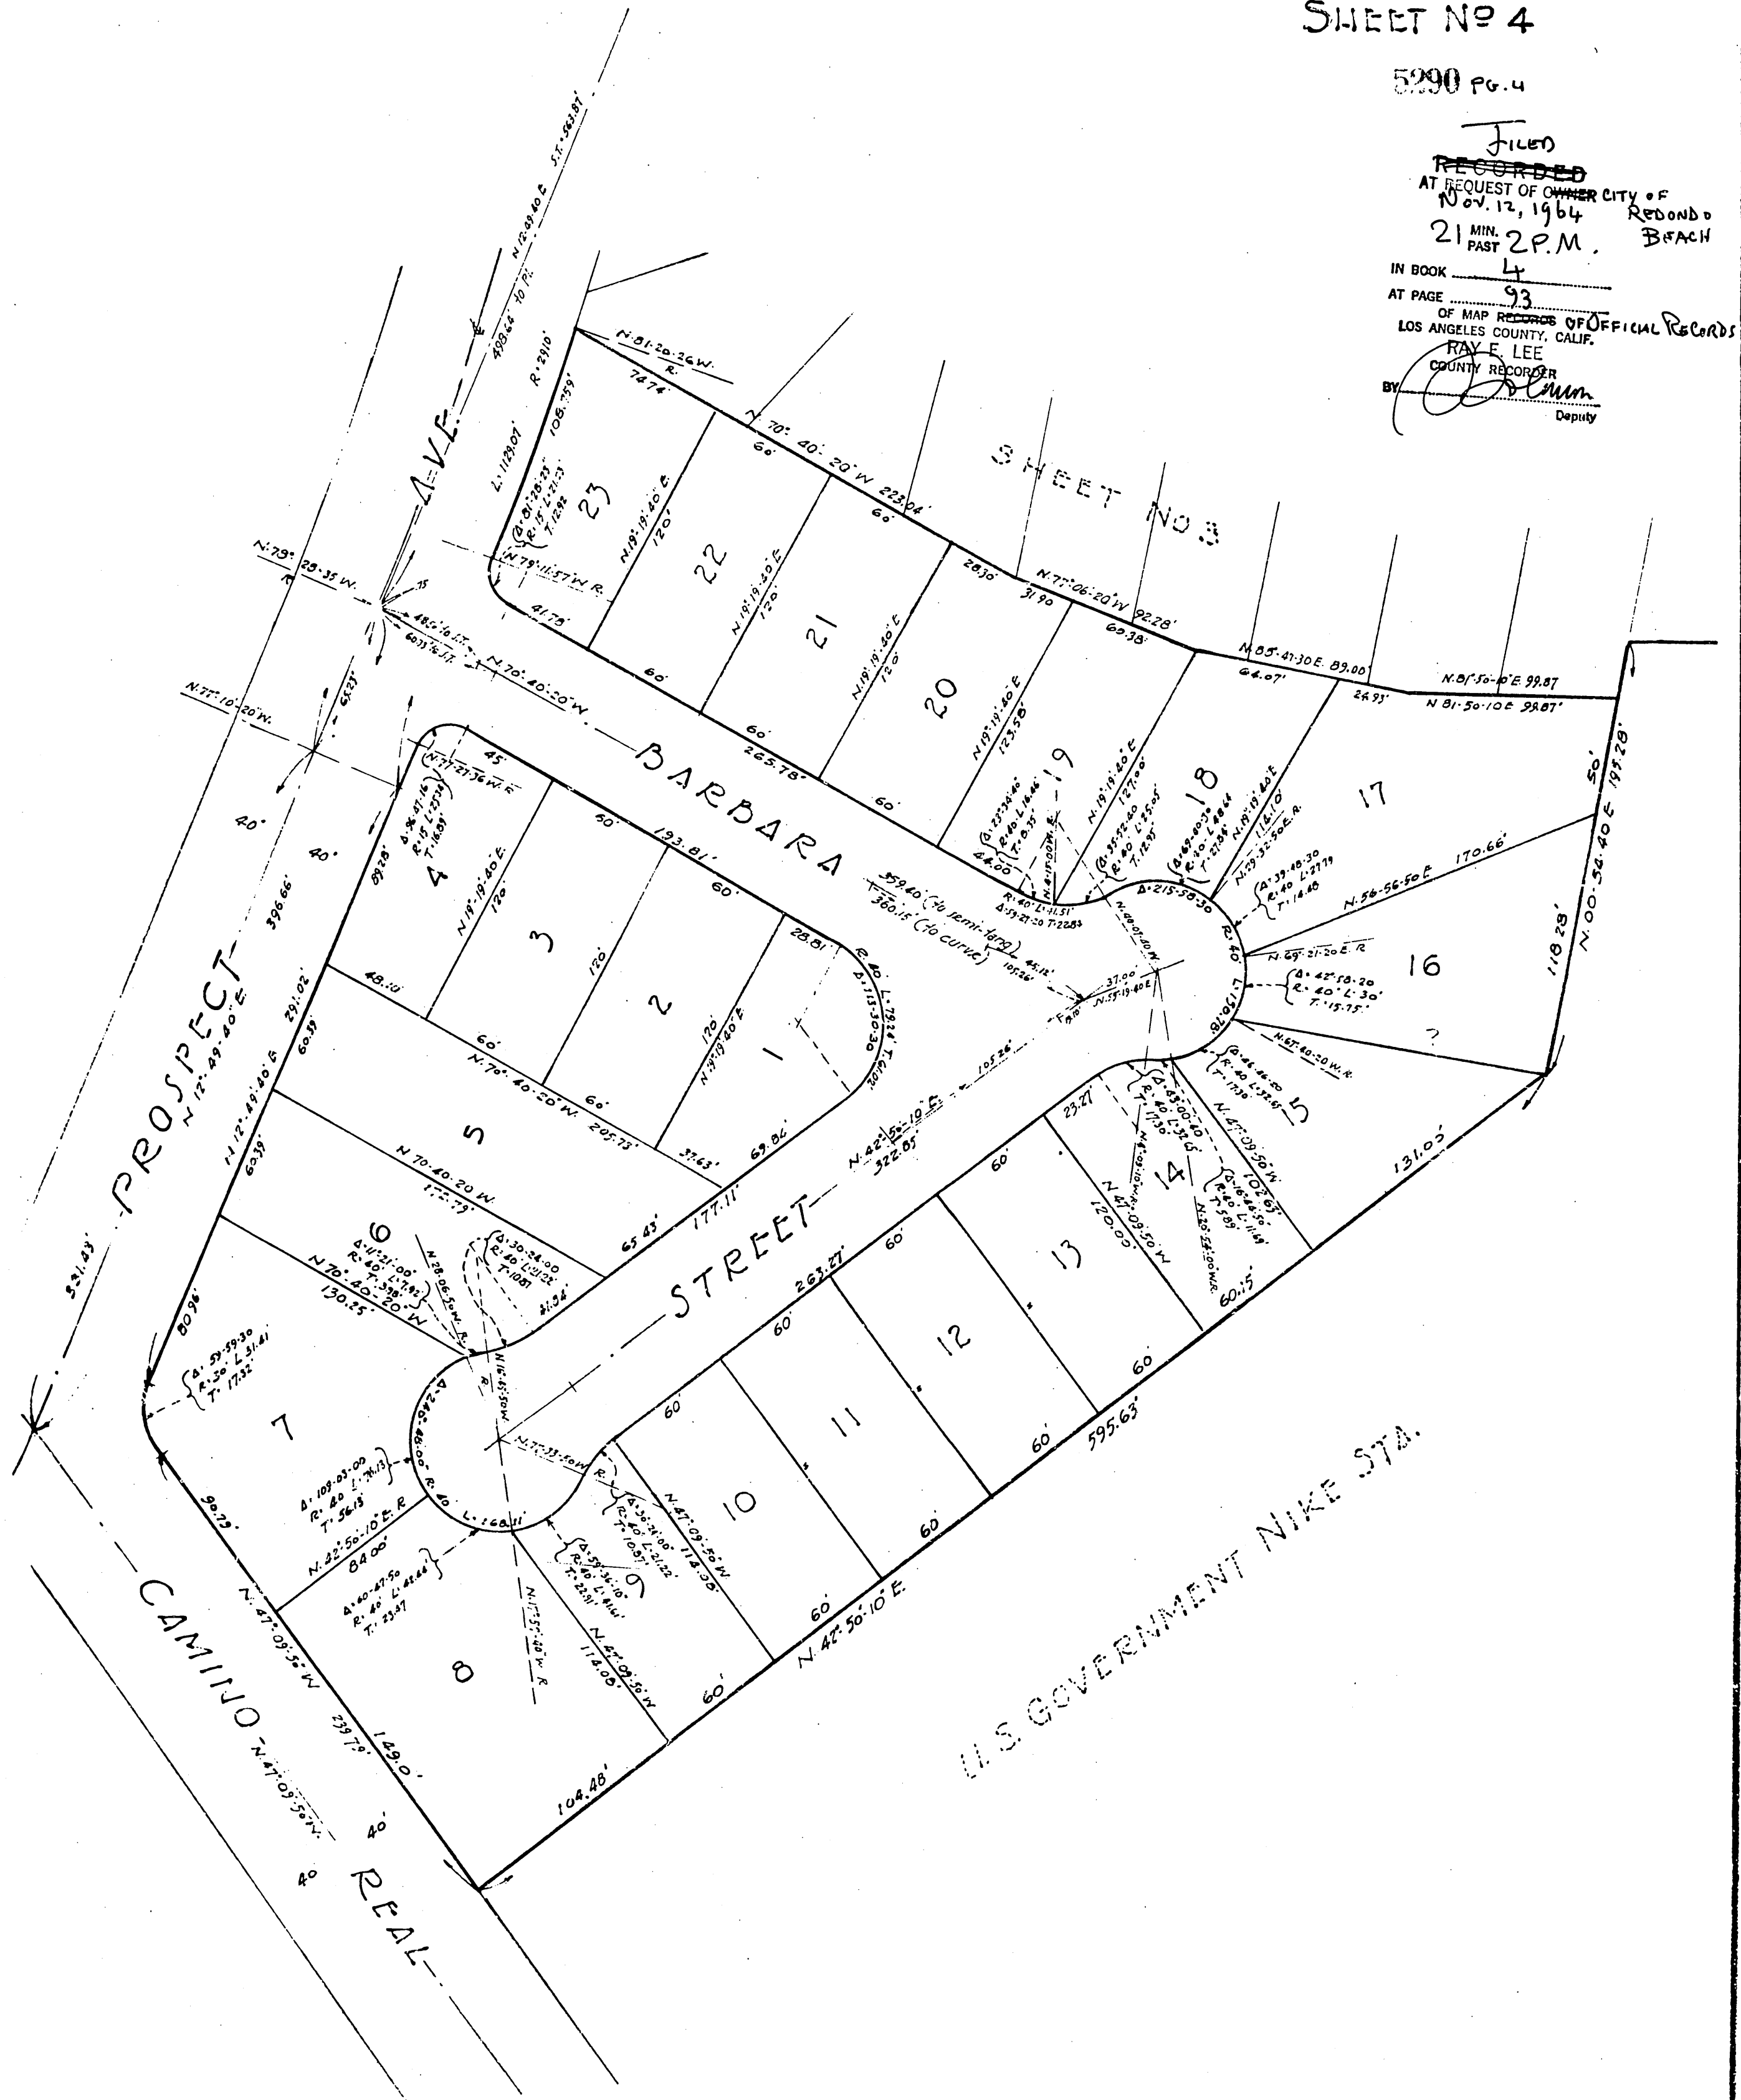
SHEET Nº 4

5290 PG. 4

FILED
RECORDED
AT REQUEST OF OWNER CITY OF REDONDO BEACH
NOV. 12, 1964
21 MIN. PAST 2 P.M.
IN BOOK 4
AT PAGE 93
OF MAP RECORDS OF OFFICIAL RECORDS
LOS ANGELES COUNTY, CALIF.
RAY E. LEE
COUNTY RECORDER
BY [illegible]
Deputy

SHEET NO 3

PROSPECT AVE.

BARBARA STREET

CAMINO REAL

U.S. GOVERNMENT NIKE STA.

N.12°49'40"E S.T. 563.81'
498.64' to P.I.
R: 2910'
106.759'
L: 1129.01'
N.81°20'26"W. R.
74.74'
N.70°40'20"W 223.04'
60'
60'
28.30'
31.90'
N.77°06'20"W 92.28'
69.38'
N.85°41'30"E. 89.00'
64.07'
24.93'
N.81°50'10"E 99.87
N 81°50'10"E 99.87'
50'
199.28'
N.00°54'40"E
118.28'
N.79°28'35"W.
N.79°11'57"W R.
Δ:81°28'25" R:15' L:21.33 T:12.92
41.79'
60'
60'
60'
265.78'
N.70°40'20"W.
N.77°10'20"W.
65.23'
40'
40'
396.66'
291.02'
N.12°49'40"E
60.39'
60.39'
331.83'
80.96'
N.77°27'36"W. R
45'
50'
193.81'
60'
Δ:96°47'16" R:15 L:25.34 T:16.89
89.28'
N.19°19'40"E. 120'
N.19°19'40"E. 120'
N.19°19'40"E. 120'
N.19°19'40"E. 120'
N.19°19'40"E 123.58'
N.19°19'40"E. 127.00'
N.19°19'40"E. 116.10'
359.60' (to semi-tang)
360.15' (to curve)
Δ:215°58'30"
R:40'
L:150.78'
R:40' L:11.51'
Δ:59°23'20" T:22.83
44.00'
Δ:23°24'40" R:40 L:16.46 T:8.35
Δ:35°52'40" R:40 L:25.05 T:12.95
Δ:69°00'30" R:40 L:48.64 T:27.84
N.29°32'50"E. R.
Δ:39°48'30" R:40 L:27.79 T:14.48
N.56°56'50"E 170.66'
N.69°21'20"E. R
Δ:42°58'20" R:40' L:30' T:15.75'
N.67°40'20"W. R.
Δ:46°46'20" R:40 L:32.65 T:17.30
Δ:43°00'40" R:40 L:30.03 T:17.30
N.47°09'50"W. 102.63'
Δ:16°46'50" R:40 L:11.69 T:5.89
N.20°54'10"W.R.
60.15'
131.05'
48.10'
60'
60'
28.81'
170'
170'
N.19°19'40"E
R:40 L:79.26 T:60.09
Δ:113°30'30"
N.70°40'20"W. 205.75'
37.63'
69.86'
45.12'
105.26'
37.00
N.59°19'40"E.
105.26'
N.42°50'19"E. 322.85'
23.27'
N.47°09'50"W 120.00'
N 70°40'20"W 172.79'
177.11'
65.43'
N.70°40'20"W 130.25
Δ:11°21'00" R:40 L:7.92 T:3.98
N.28°06'50"W.R.
Δ:30°34'00" R:40 L:21.32 T:10.81
81.34'
N.11°55'50"W
Δ:59°59'30" R:30 L:31.41 T:17.32
263.27'
60'
60'
60'
60'
60'
60'
60'
60'
595.63'
60'
Δ:240°52'08"
R:40 L:168.11
N.77°33'50"W R.
Δ:109°03'00" R:40 L:76.13 T:56.18
N.42°50'10"E R
84.00'
Δ:60°47'50" R:40 L:42.44 T:23.47
Δ:30°31'00" R:40 L:21.22 T:10.97
Δ:59°36'10" R:40 L:41.61 T:22.91
N.47°09'50"W 114.08'
N.47°09'50"W 114.08'
N.17°33'40"W R
90.79'
N.47°09'50"W
239.79'
149.0'
N.42°50'10"E.
60'
60'
104.48'
N.47°09'50"W.
40'
40'

23 22 21 20 19 18 17 16 15 14 13 12 11 10 9 8 7 6 5 4 3 2 1